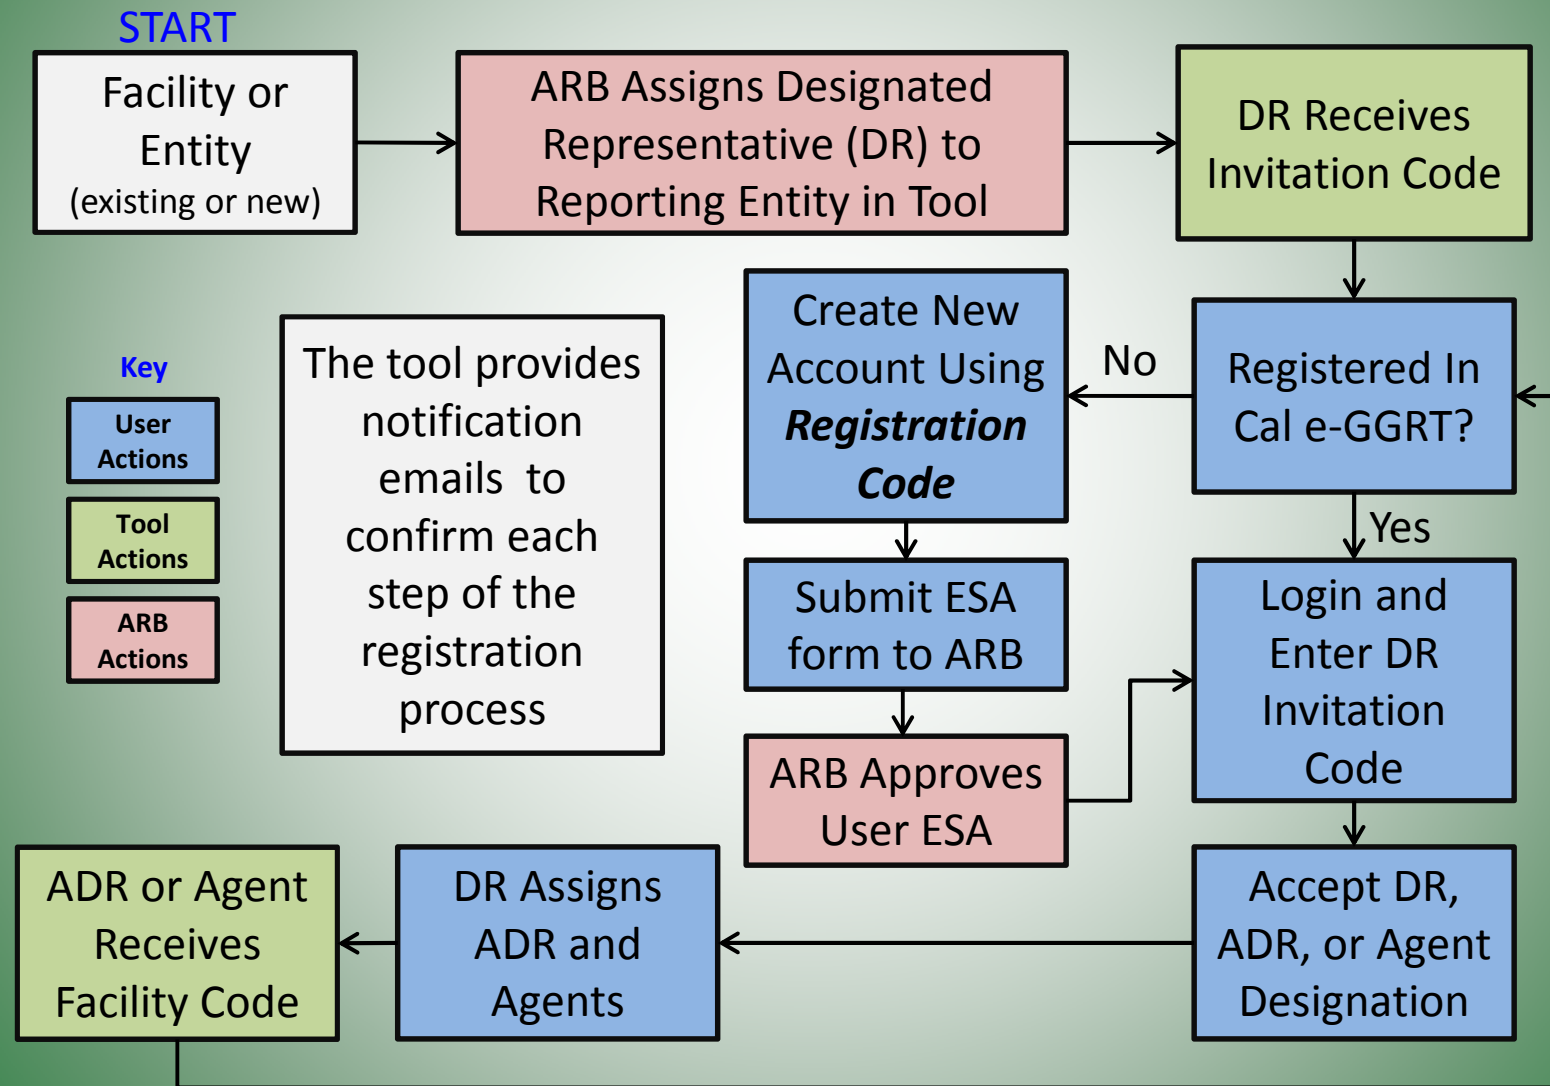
START

Facility or Entity (existing or new)

ARB Assigns Designated Representative (DR) to Reporting Entity in Tool

DR Receives Invitation Code

Key

User Actions

Tool Actions

ARB Actions

The tool provides notification emails to confirm each step of the registration process

Create New Account Using ***Registration Code***

No

Registered In Cal e-GGRT?

Yes

Submit ESA form to ARB

ARB Approves User ESA

Login and Enter DR Invitation Code

Accept DR, ADR, or Agent Designation

DR Assigns ADR and Agents

ADR or Agent Receives Facility Code